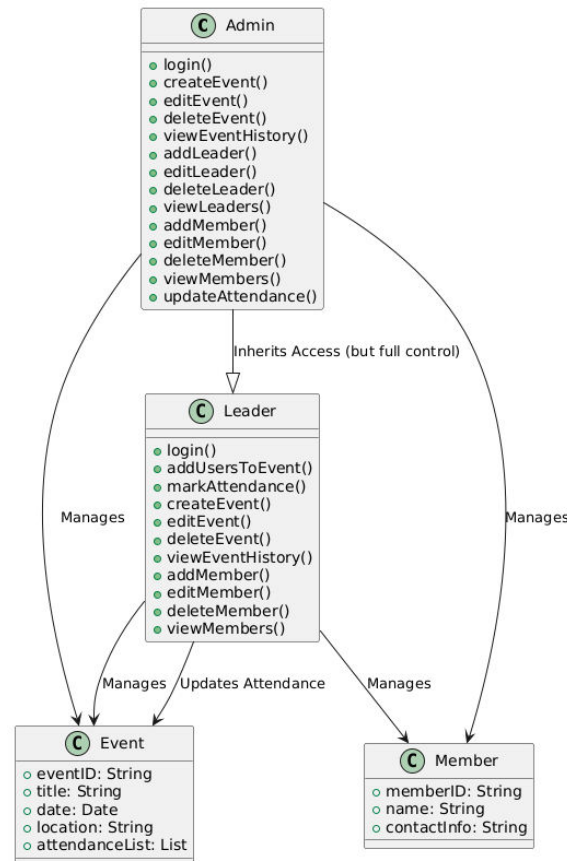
C Admin

login()
createEvent()
editEvent()
deleteEvent()
viewEventHistory()
addLeader()
editLeader()
deleteLeader()
viewLeaders()
addMember()
editMember()
deleteMember()
viewMembers()
updateAttendance()

Inherits Access (but full control)

Manages

Manages

C Leader

login()
addUsersToEvent()
markAttendance()
createEvent()
editEvent()
deleteEvent()
viewEventHistory()
addMember()
editMember()
deleteMember()
viewMembers()

Manages

Updates Attendance

Manages

C Event

eventID: String
title: String
date: Date
location: String
attendanceList: List

C Member

memberID: String
name: String
contactInfo: String